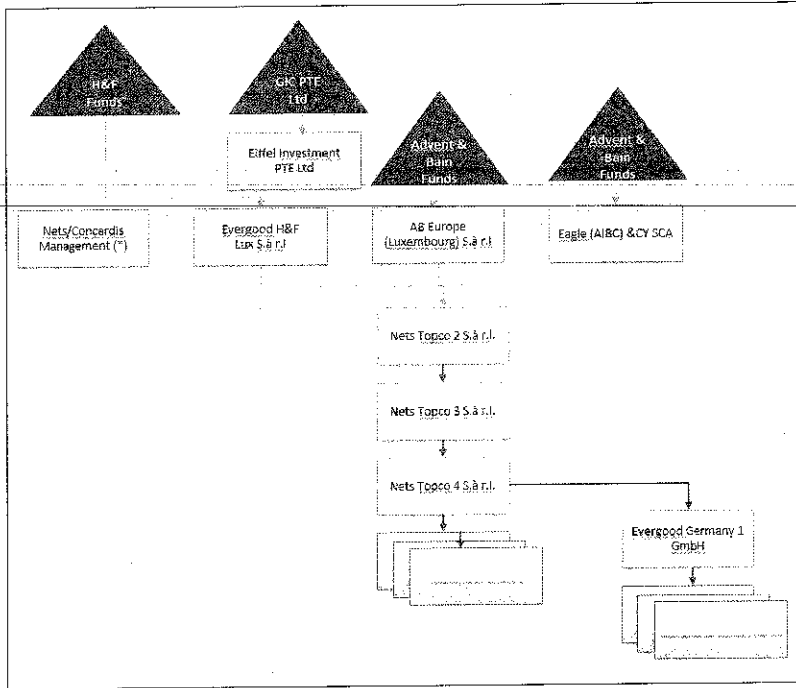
H&F Funds

GIC PTE Ltd

Eiffel Investment PTE Ltd

Advent & Bain Funds

Advent & Bain Funds

Nets/Concardis Management (*)

Evergood H&F Lux S.à r.l

AB Europe (Luxembourg) S.à r.l

Eagle (AIBC) &CY SCA

Nets Topco 2 S.à r.l.

Nets Topco 3 S.à r.l.

Nets Topco 4 S.à r.l.

Evergood Germany 1 GmbH